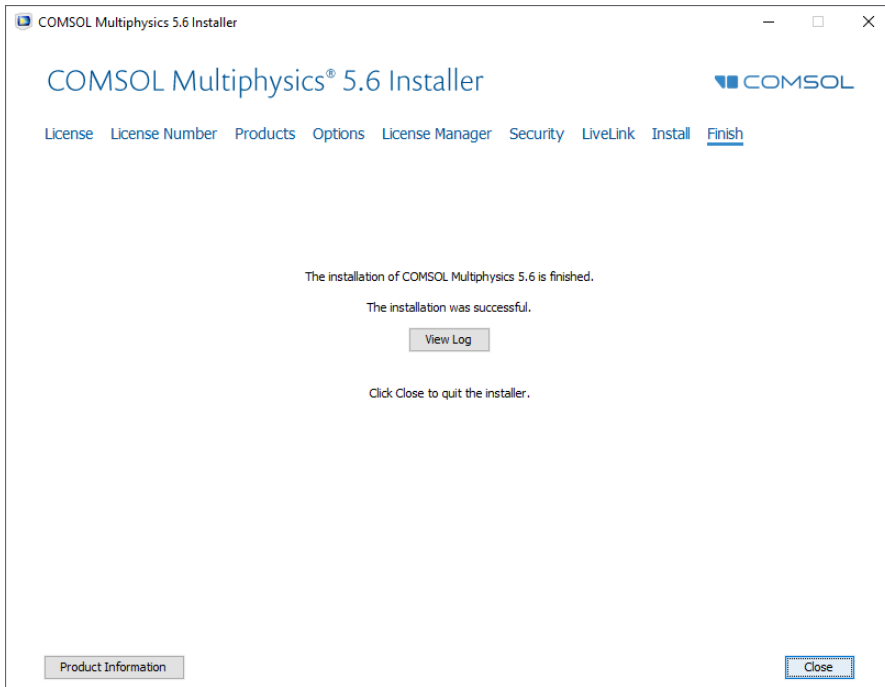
COMSOL Multiphysics 5.6 Installer

COMSOL Multiphysics® 5.6 Installer

COMSOL

License License Number Products Options License Manager Security LiveLink Install Finish

The installation of COMSOL Multiphysics 5.6 is finished.

The installation was successful.

View Log

Click Close to quit the installer.

Product Information

Close